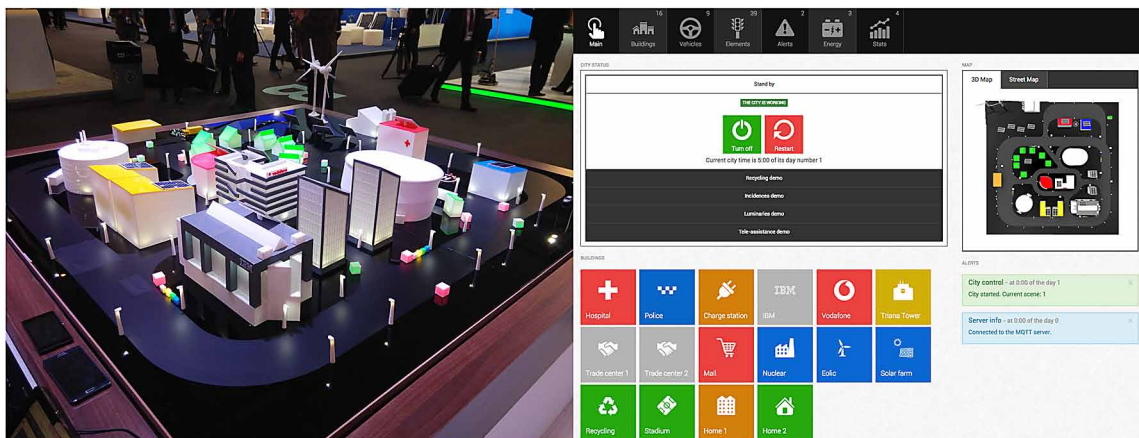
Main
16
Buildings
5
Vehicles
39
Elements
2
Alerts
3
Energy
4
Stats

CITY STATUS

Stand by

THE CITY IS WORKING

Turn off
Restart

Current city time is 5:00 of its day number 1

Recycling demo
Incidences demo
Luminaries demo
Tele-assistance demo

MAP
3D Map
Street Map

BUILDINGS

| Hospital | Police | Charge station | IBM | Vodafone | Triana Tower |
|---|---|---|---|---|---|
| Trade center 1 | Trade center 2 | Mall | Nuclear | Eolic | Solar farm |
| Recycling | Stadium | Home 1 | Home 2 | | |

ALERTS

City control - at 0:00 of the day 1
City started. Current scene: 1

Server info - at 0:00 of the day 0
Connected to the MQTT server.